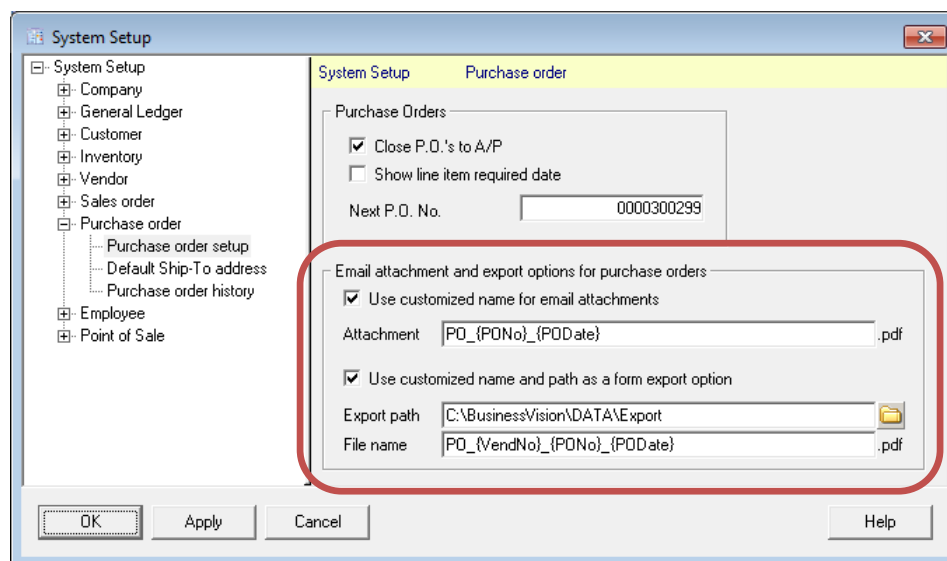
System Setup

System Setup
Company
General Ledger
Customer
Inventory
Vendor
Sales order
Purchase order
Purchase order setup
Default Ship-To address
Purchase order history
Employee
Point of Sale

System Setup Purchase order

Purchase Orders
Close P.O.'s to A/P
Show line item required date
Next P.O. No. 0000300299

Email attachment and export options for purchase orders
Use customized name for email attachments
Attachment PO_{PONo}_{PODate} .pdf

Use customized name and path as a form export option
Export path C:\BusinessVision\DATA\Export
File name PO_{VendNo}_{PONo}_{PODate} .pdf

OK Apply Cancel Help